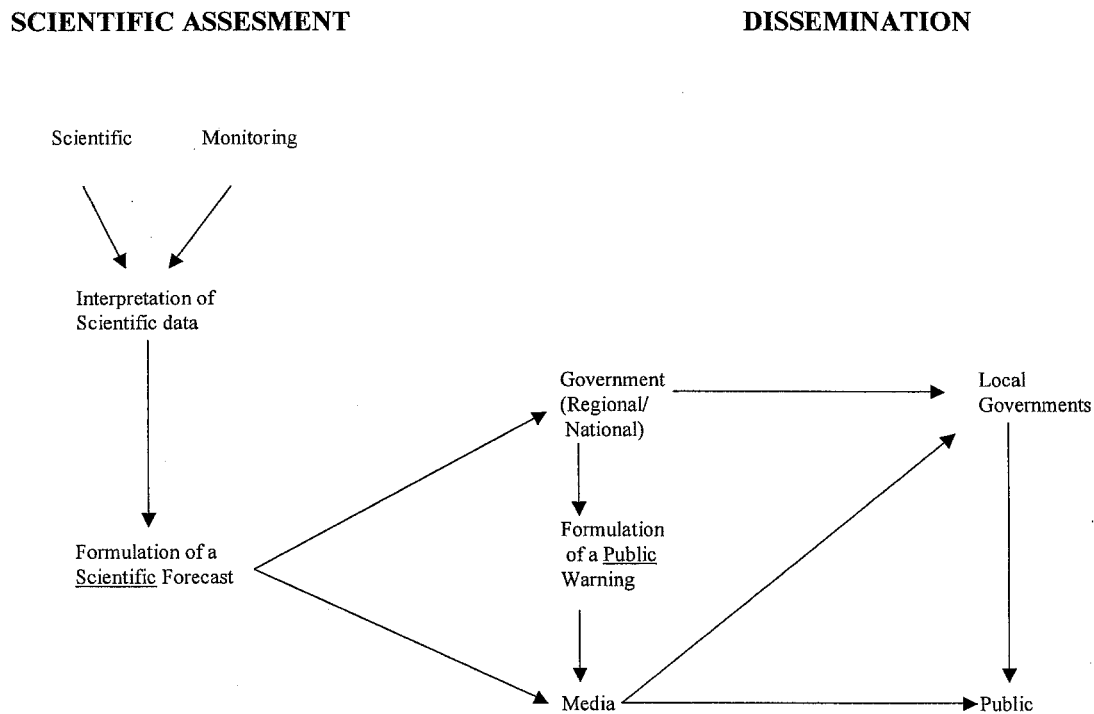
SCIENTIFIC ASSESMENT

DISSEMINATION

Scientific

Monitoring

Interpretation of Scientific data

Formulation of a Scientific Forecast

Government (Regional/ National)

Formulation of a Public Warning

Media

Local Governments

Public